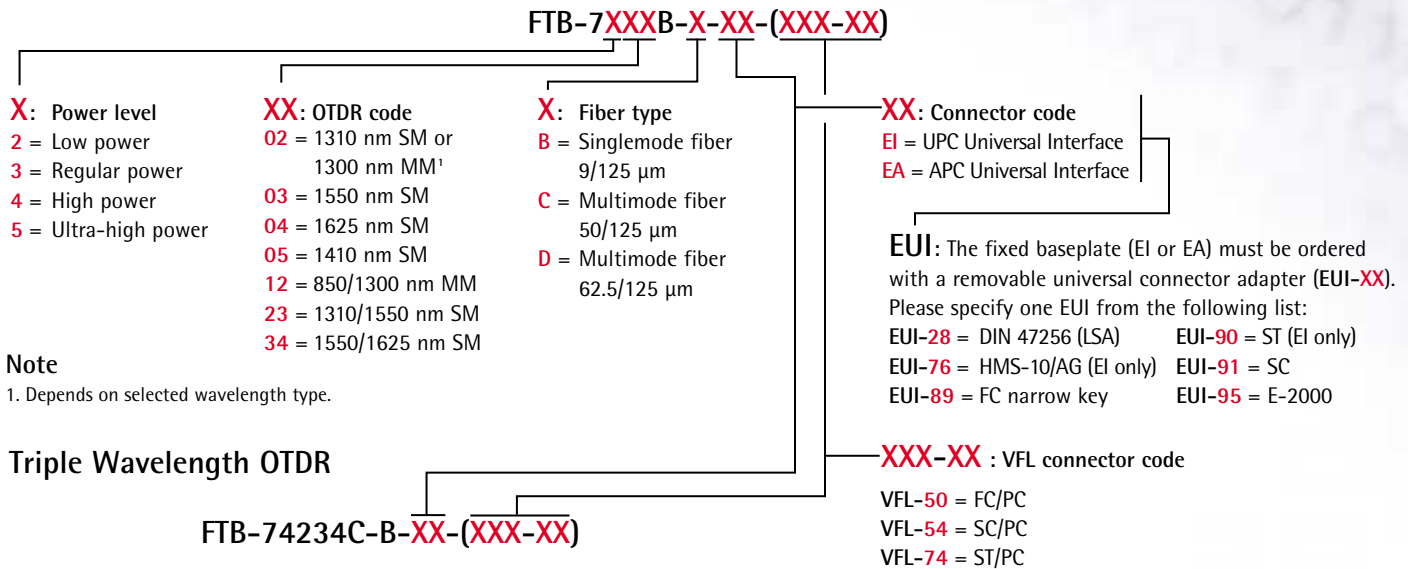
FTB-7XXXB-X-XX-(XXX-XX)

X: Power level
2 = Low power
3 = Regular power
4 = High power
5 = Ultra-high power

XX: OTDR code
02 = 1310 nm SM or 1300 nm MM¹
03 = 1550 nm SM
04 = 1625 nm SM
05 = 1410 nm SM
12 = 850/1300 nm MM
23 = 1310/1550 nm SM
34 = 1550/1625 nm SM

X: Fiber type
B = Singlemode fiber 9/125 µm
C = Multimode fiber 50/125 µm
D = Multimode fiber 62.5/125 µm

XX: Connector code
EI = UPC Universal Interface
EA = APC Universal Interface

EUI: The fixed baseplate (EI or EA) must be ordered with a removable universal connector adapter (EUI-XX). Please specify one EUI from the following list:
EUI-28 = DIN 47256 (LSA)
EUI-76 = HMS-10/AG (EI only)
EUI-89 = FC narrow key
EUI-90 = ST (EI only)
EUI-91 = SC
EUI-95 = E-2000

Note
1. Depends on selected wavelength type.

Triple Wavelength OTDR

FTB-74234C-B-XX-(XXX-XX)

XXX-XX : VFL connector code
VFL-50 = FC/PC
VFL-54 = SC/PC
VFL-74 = ST/PC